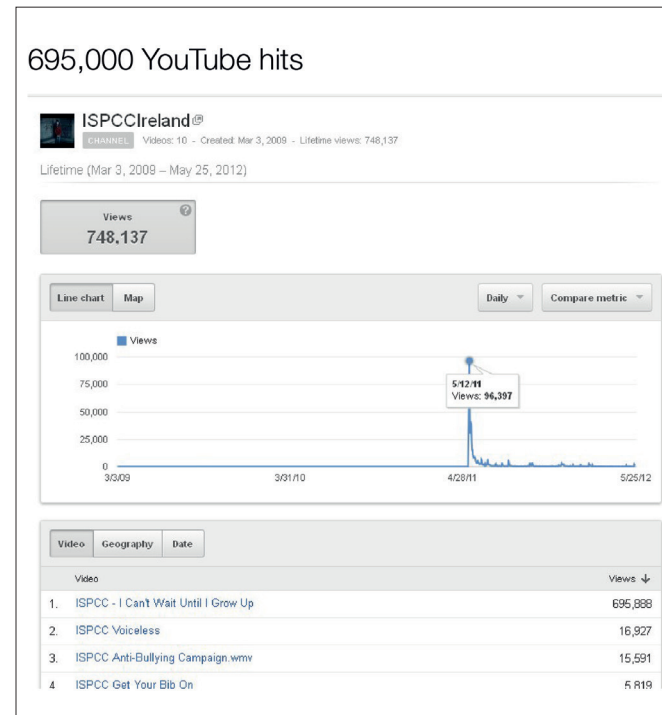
695,000 YouTube hits

ISPCCIreland

CHANNEL Videos: 10 - Created: Mar 3, 2009 - Lifetime views: 748,137

Lifetime (Mar 3, 2009 – May 25, 2012)

Views
748,137

Line chart | Map | Daily | Compare metric

Views

100,000
75,000
50,000
25,000
0

5/12/11
Views: 96,397

3/3/09 | 3/31/10 | 4/28/11 | 5/25/12

Video | Geography | Date

| | Video | Views ↓ |
|---|---|---|
| 1. | ISPCC - I Can't Wait Until I Grow Up | 695,888 |
| 2. | ISPCC Voiceless | 16,927 |
| 3. | ISPCC Anti-Bullying Campaign.wmv | 15,591 |
| 4 | ISPCC Get Your Bib On | 5,819 |